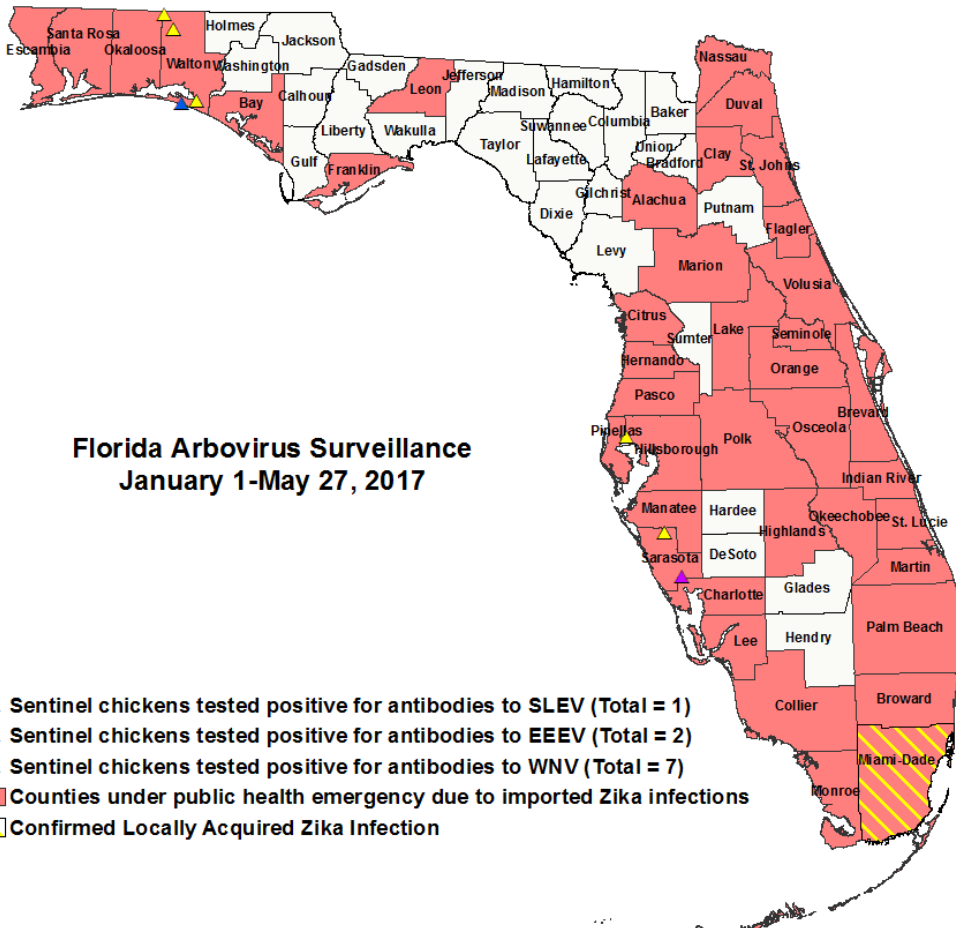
Escambia
Santa Rosa
Okaloosa
Walton
Holmes
Jackson
Washington
Gadsden
Jefferson
Hamilton
Nassau
Bay
Calhoun
Leon
Madison
Baker
Duval
Liberty
Wakulla
Suwannee
Columbia
Gulf
Franklin
Taylor
Lafayette
Union
Bradford
Clay
St. Johns
Gilchrist
Alachua
Putnam
Dixie
Flagler
Levy
Marion
Volusia
Citrus
Sumter
Lake
Seminole
Hernando
Orange
Pasco
Brevard
Pinellas
Hillsborough
Polk
Osceola
Indian River
Manatee
Hardee
Highlands
Okeechobee
St. Lucie
Sarasota
DeSoto
Martin
Charlotte
Glades
Palm Beach
Lee
Hendry
Collier
Broward
Miami-Dade
Monroe

Florida Arbovirus Surveillance
January 1-May 27, 2017

Sentinel chickens tested positive for antibodies to SLEV (Total = 1)
Sentinel chickens tested positive for antibodies to EEEV (Total = 2)
Sentinel chickens tested positive for antibodies to WNV (Total = 7)
Counties under public health emergency due to imported Zika infections
Confirmed Locally Acquired Zika Infection